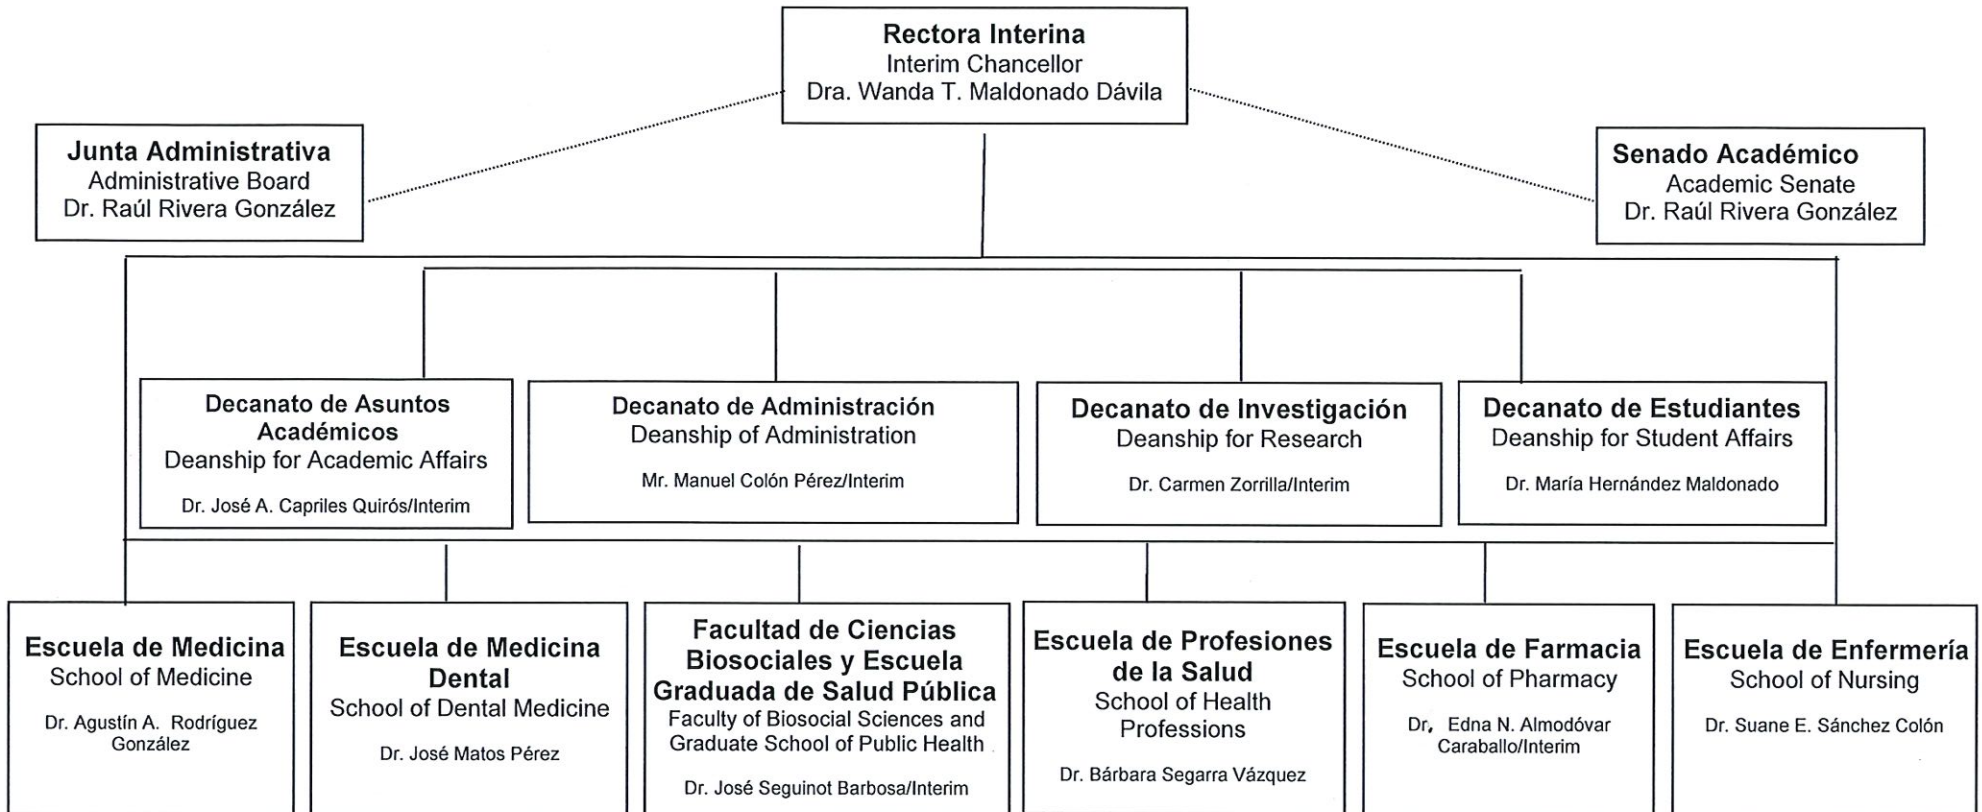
Rectora Interina
Interim Chancellor
Dra. Wanda T. Maldonado Dávila

Junta Administrativa
Administrative Board
Dr. Raúl Rivera González

Senado Académico
Academic Senate
Dr. Raúl Rivera González

Decanato de Asuntos Académicos
Deanship for Academic Affairs
Dr. José A. Capriles Quirós/Interim

Decanato de Administración
Deanship of Administration
Mr. Manuel Colón Pérez/Interim

Decanato de Investigación
Deanship for Research
Dr. Carmen Zorrilla/Interim

Decanato de Estudiantes
Deanship for Student Affairs
Dr. María Hernández Maldonado

Escuela de Medicina
School of Medicine
Dr. Agustín A. Rodríguez González

Escuela de Medicina Dental
School of Dental Medicine
Dr. José Matos Pérez

Facultad de Ciencias Biosociales y Escuela Graduada de Salud Pública
Faculty of Biosocial Sciences and Graduate School of Public Health
Dr. José Seguinot Barbosa/Interim

Escuela de Profesiones de la Salud
School of Health Professions
Dr. Bárbara Segarra Vázquez

Escuela de Farmacia
School of Pharmacy
Dr, Edna N. Almodóvar Caraballo/Interim

Escuela de Enfermería
School of Nursing
Dr. Suane E. Sánchez Colón